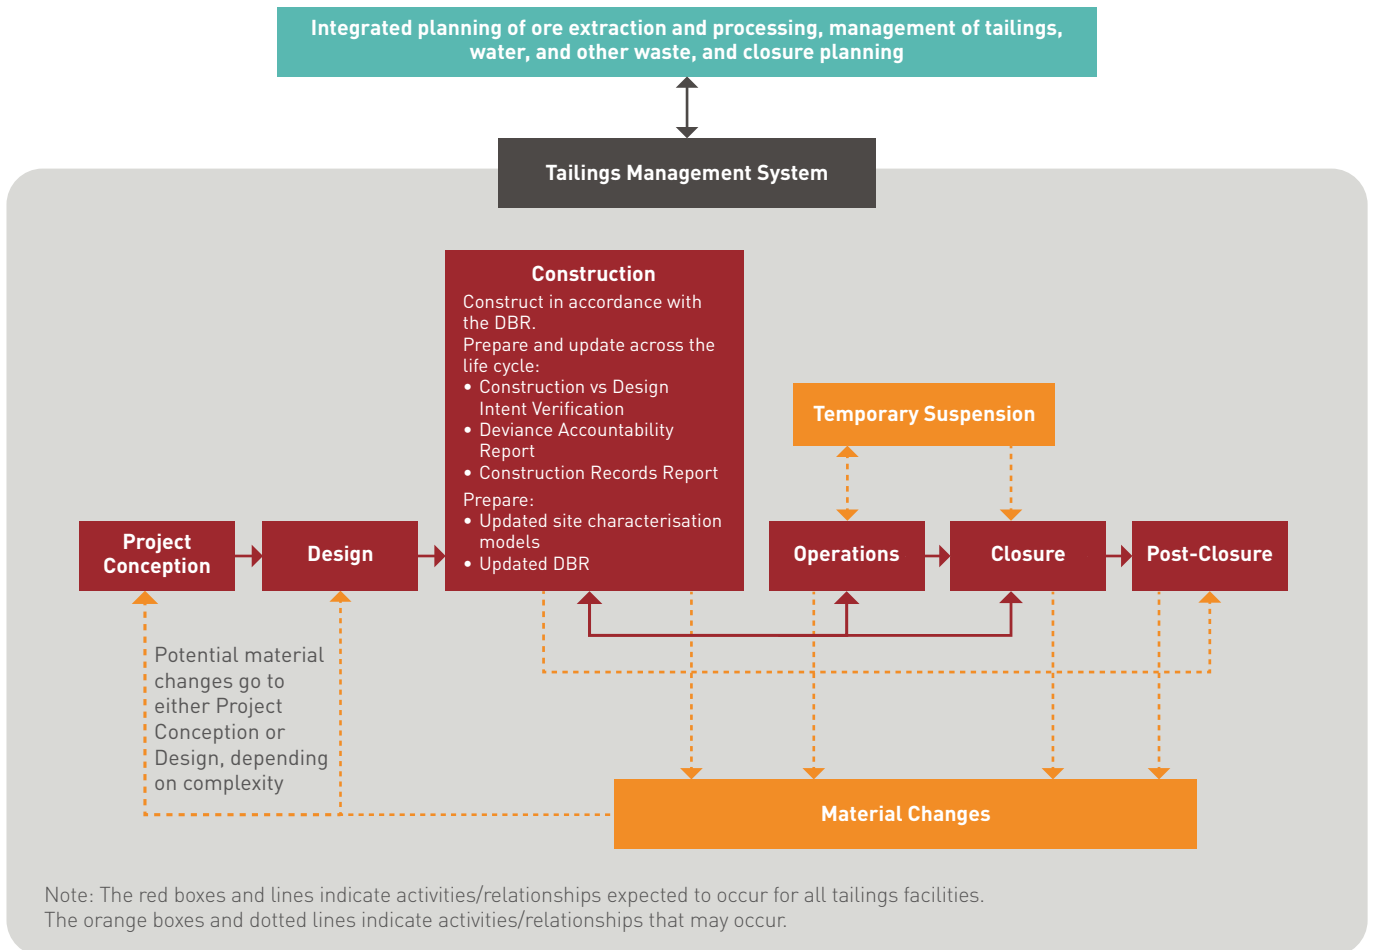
Integrated planning of ore extraction and processing, management of tailings, water, and other waste, and closure planning

Tailings Management System

Construction
Construct in accordance with the DBR.
Prepare and update across the life cycle:
• Construction vs Design Intent Verification
• Deviance Accountability Report
• Construction Records Report
Prepare:
• Updated site characterisation models
• Updated DBR

Temporary Suspension

Project Conception

Design

Operations

Closure

Post-Closure

Potential material changes go to either Project Conception or Design, depending on complexity

Material Changes

Note: The red boxes and lines indicate activities/relationships expected to occur for all tailings facilities.
The orange boxes and dotted lines indicate activities/relationships that may occur.